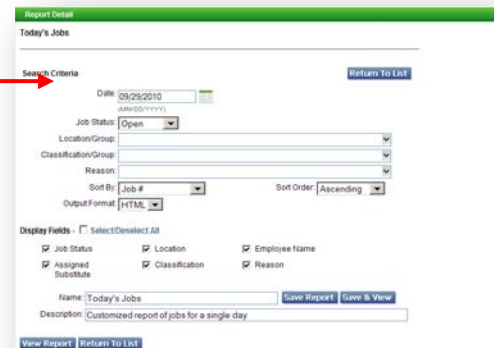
Report Detail

Today's Jobs

Search Criteria

Return To List

Date: 09/29/2010
(MM/DD/YYYY)

Job Status: Open

Location/Group:

Classification/Group:

Reason:

Sort By: Job #

Sort Order: Ascending

Output Format: HTML

Display Fields - ☐ Select/Deselect All

☑ Job Status
☑ Location
☑ Employee Name
☑ Assigned Substitute
☑ Classification
☑ Reason

Name: Today's Jobs

Save Report

Save & View

Description: Customized report of jobs for a single day

View Report

Return To List